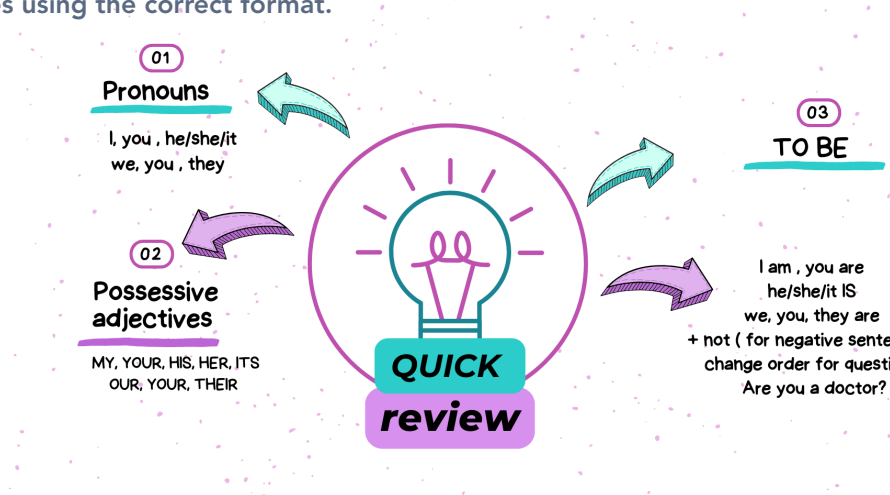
s using the correct format.

01
Pronouns
I, you , he/she/it
we, you , they

02
Possessive adjectives
MY, YOUR, HIS, HER, ITS
OUR, YOUR, THEIR

QUICK
review

03
TO BE

I am , you are
he/she/it IS
we, you, they are
+ not ( for negative sente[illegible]
change order for questi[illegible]
Are you a doctor?